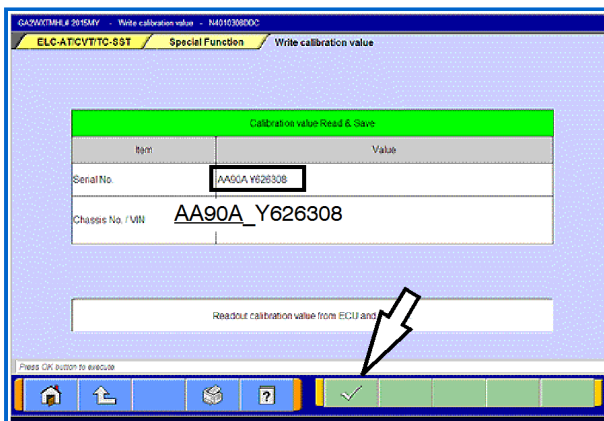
GA2WXTMHL# 2015MY - Write calibration value - N4010308DDC

ELC-AT/CVT/TC-SST

Special Function

Write calibration value

Calibration value Read & Save

| Item | Value |
|---|---|
| Serial No. | AA90A Y626308 |
| Chassis No. / VIN | AA90A_Y626308 |

Readout calibration value from ECU and...

Press OK button to execute

?